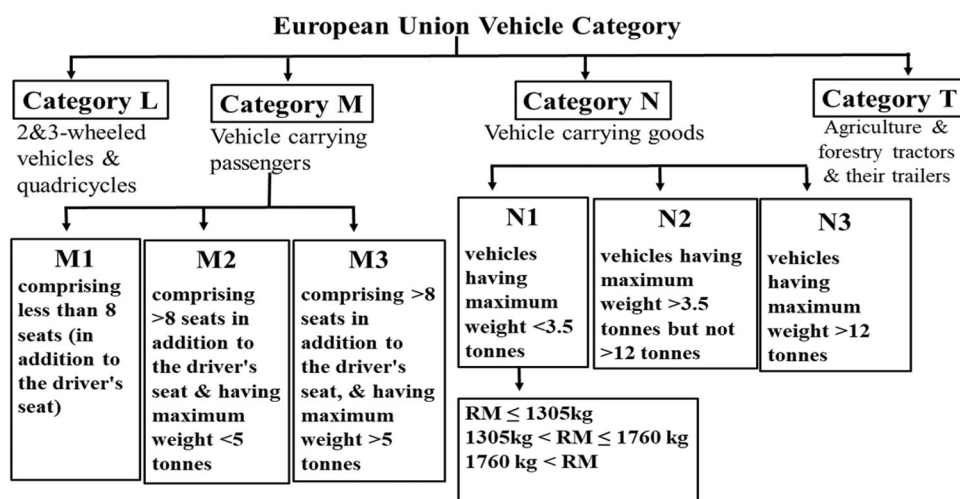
European Union Vehicle Category

Category L
2&3-wheeled vehicles & quadricycles

Category M
Vehicle carrying passengers

Category N
Vehicle carrying goods

Category T
Agriculture & forestry tractors & their trailers

M1
comprising less than 8 seats (in addition to the driver's seat)

M2
comprising >8 seats in addition to the driver's seat & having maximum weight <5 tonnes

M3
comprising >8 seats in addition to the driver's seat, & having maximum weight >5 tonnes

N1
vehicles having maximum weight <3.5 tonnes

N2
vehicles having maximum weight >3.5 tonnes but not >12 tonnes

N3
vehicles having maximum weight >12 tonnes

RM ≤ 1305kg
1305kg < RM ≤ 1760 kg
1760 kg < RM